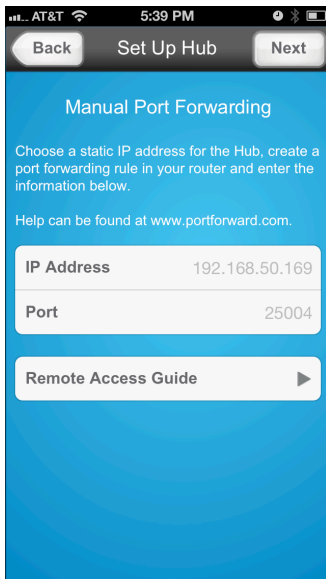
AT&T 5:39 PM

Back Set Up Hub Next

Manual Port Forwarding

Choose a static IP address for the Hub, create a port forwarding rule in your router and enter the information below.

Help can be found at www.portforward.com.

| IP Address | 192.168.50.169 |
|---|---|
| Port | 25004 |

Remote Access Guide ▶